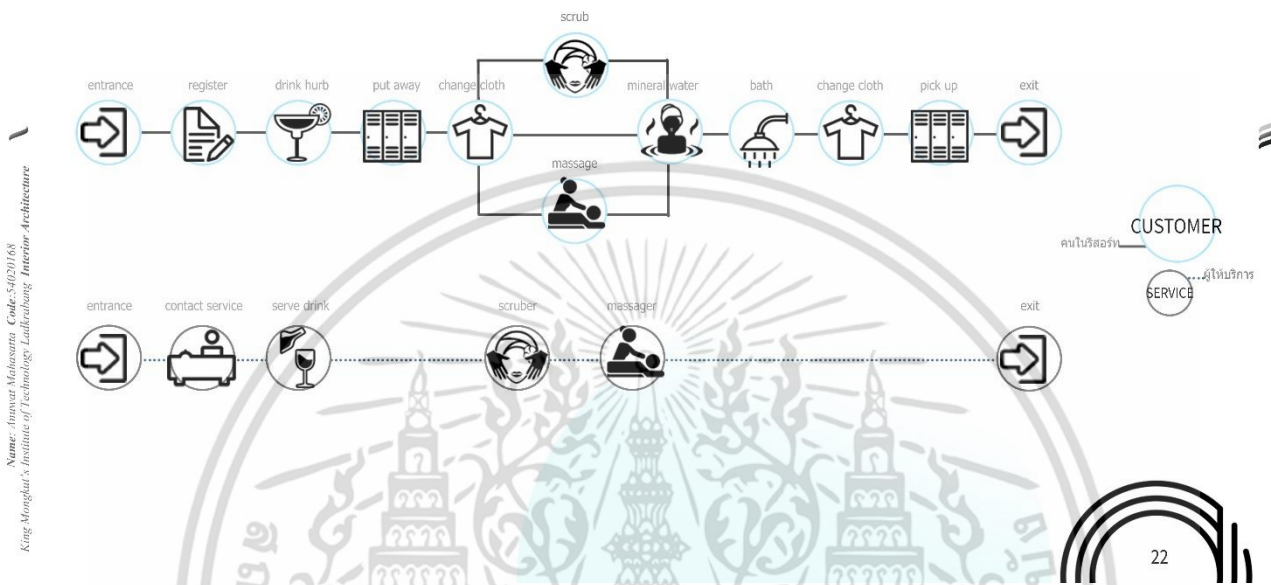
Name: Anuwat Mahasatta Code: 54020168
King Mongkut's Institute of Technology Ladkrabang Interior Architecture

scrub

entrance register drink hurb put away change cloth mineral water bath change cloth pick up exit

massage

CUSTOMER
คนในรีสอร์ท

ผู้ให้บริการ
SERVICE

entrance contact service serve drink scruber massager exit

22